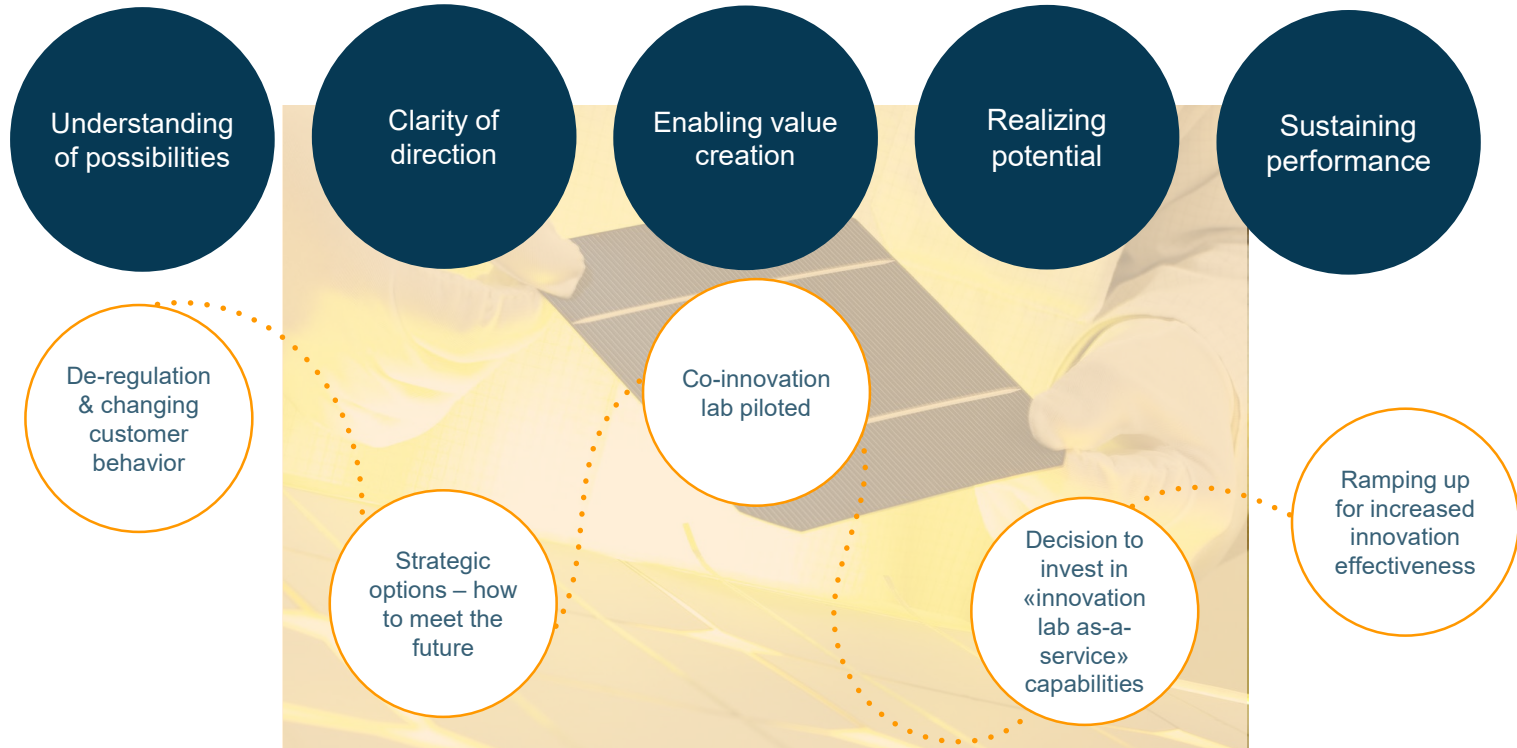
Understanding of possibilities

Clarity of direction

Enabling value creation

Realizing potential

Sustaining performance

De-regulation & changing customer behavior

Strategic options – how to meet the future

Co-innovation lab piloted

Decision to invest in «innovation lab as-a-service» capabilities

Ramping up for increased innovation effectiveness